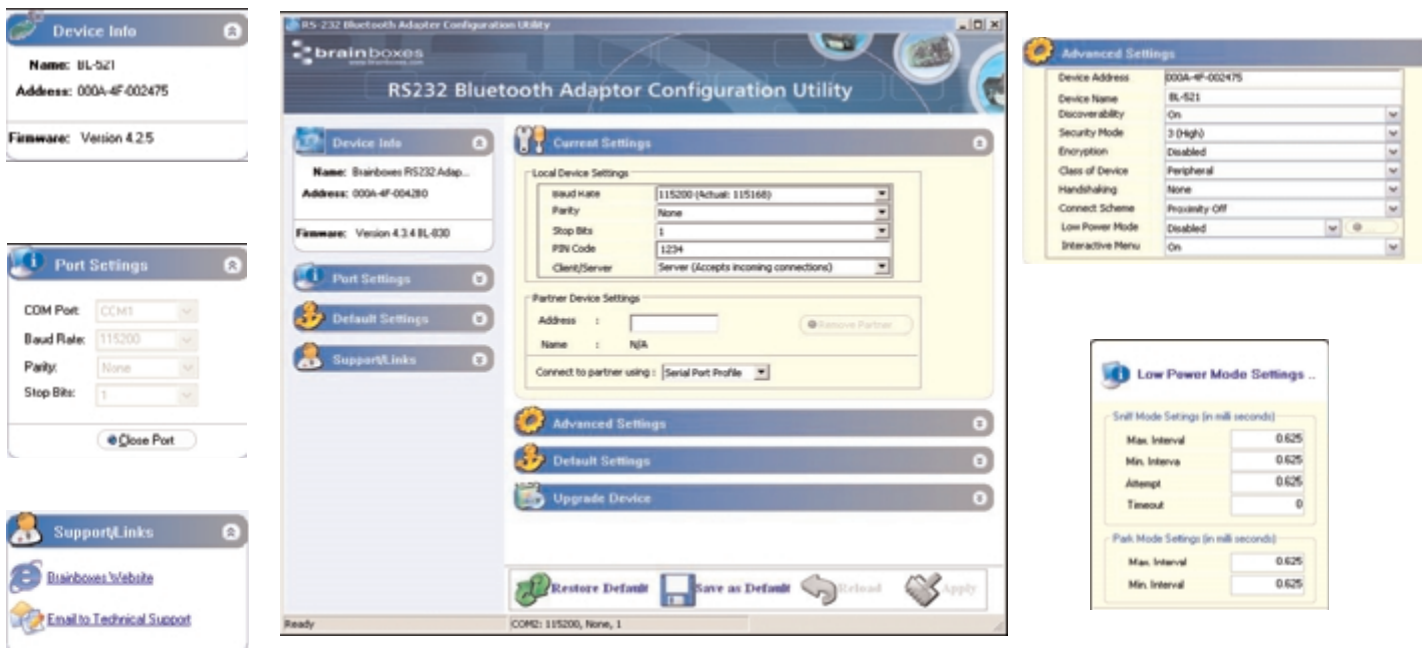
Device Info

Name: BL-521
Address: 000A-4F-002475

Firmware: Version 4.2.5

Port Settings

COM Port: COM1
Baud Rate: 115200
Parity: None
Stop Bits: 1

Close Port

Support/Links

Brainboxes Website

Email to Technical Support

RS-232 Bluetooth Adapter Configuration Utility

brainboxes

RS232 Bluetooth Adaptor Configuration Utility

Device Info

Name: Brainboxes RS232 Adap...
Address: 000A-4F-004280

Firmware: Version 4.3.4 BL-830

Port Settings

Default Settings

Support/Links

Current Settings

Local Device Settings

| | |
|---|---|
| Baud Rate | 115200 (Actual: 115168) |
| Parity | None |
| Stop Bits | 1 |
| PIN Code | 1234 |
| Client/Server | Server (Accepts incoming connections) |

Partner Device Settings

Address :

Remove Partner

Name : N/A

Connect to partner using : Serial Port Profile

Advanced Settings

Default Settings

Upgrade Device

Restore Default Save as Default Reload Apply

Ready COM2: 115200, None, 1

Advanced Settings

| | |
|---|---|
| Device Address | 000A-4F-002475 |
| Device Name | BL-521 |
| Discoverability | On |
| Security Mode | 3 (High) |
| Encryption | Disabled |
| Class of Device | Peripheral |
| Handshaking | None |
| Connect Scheme | Proximity Off |
| Low Power Mode | Disabled |
| Interactive Menu | On |

Low Power Mode Settings ...

Sniff Mode Settings (in milli seconds)

| | |
|---|---|
| Max. Interval | 0.625 |
| Min. Interva | 0.625 |
| Attempt | 0.625 |
| Timeout | 0 |

Park Mode Settings (in milli seconds)

| | |
|---|---|
| Max. Interval | 0.625 |
| Min. Interval | 0.625 |